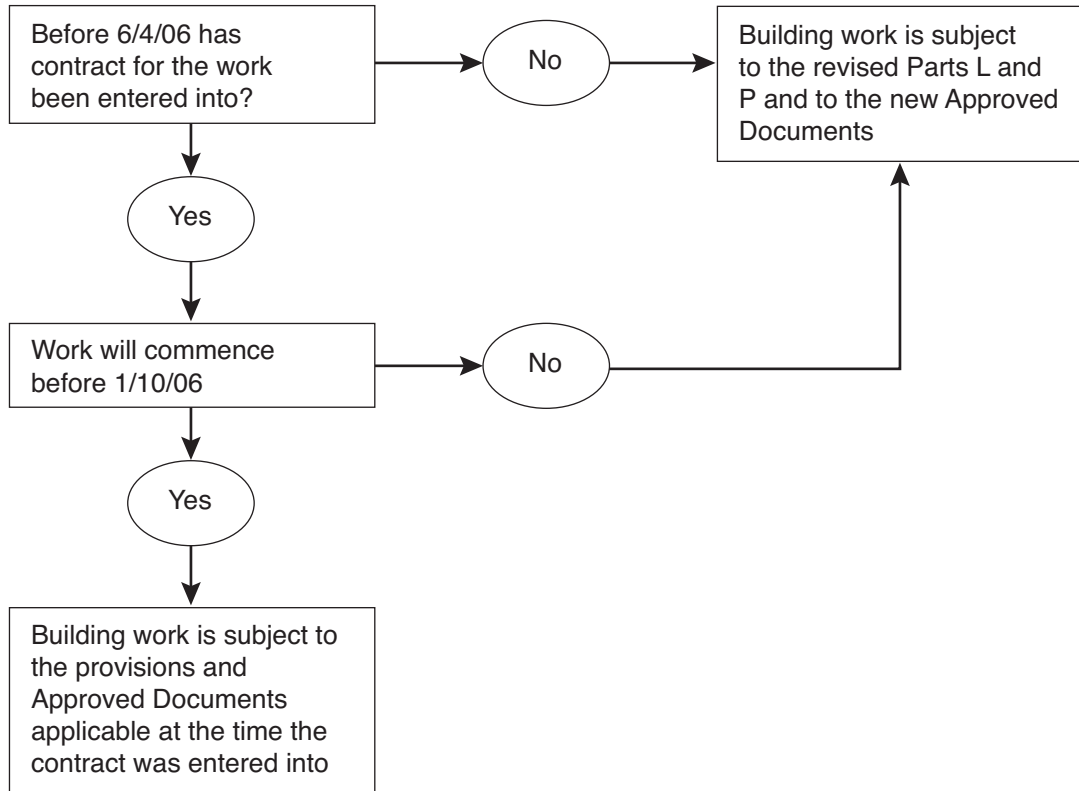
Before 6/4/06 has contract for the work been entered into?

No

Building work is subject to the revised Parts L and P and to the new Approved Documents

Yes

Work will commence before 1/10/06

No

Yes

Building work is subject to the provisions and Approved Documents applicable at the time the contract was entered into